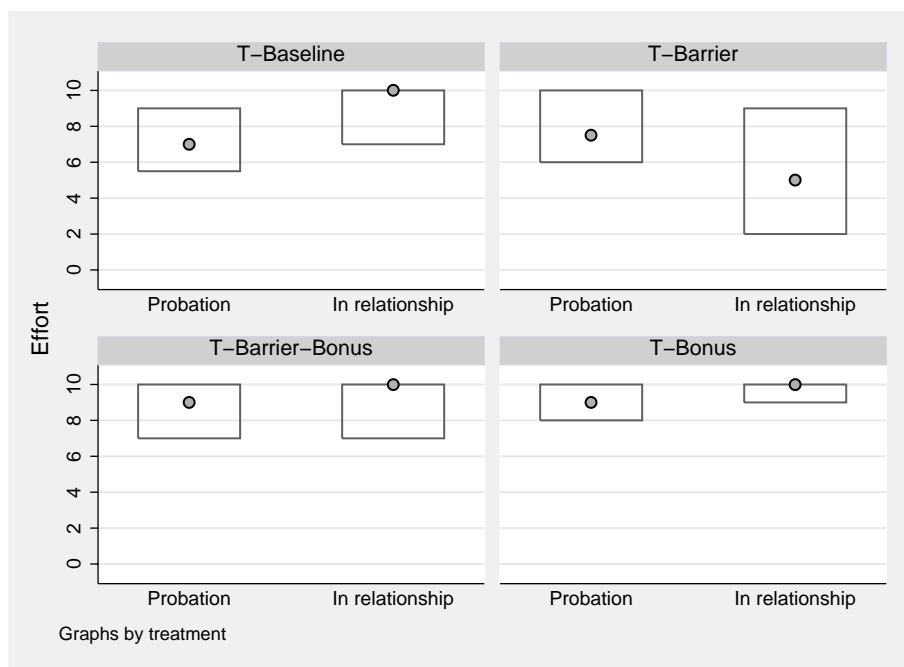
T−Baseline

T−Barrier

10
8
6
4
2
0

Probation In relationship

Probation In relationship

Effort

T−Barrier−Bonus

T−Bonus

10
8
6
4
2
0

Probation In relationship

Probation In relationship

Graphs by treatment